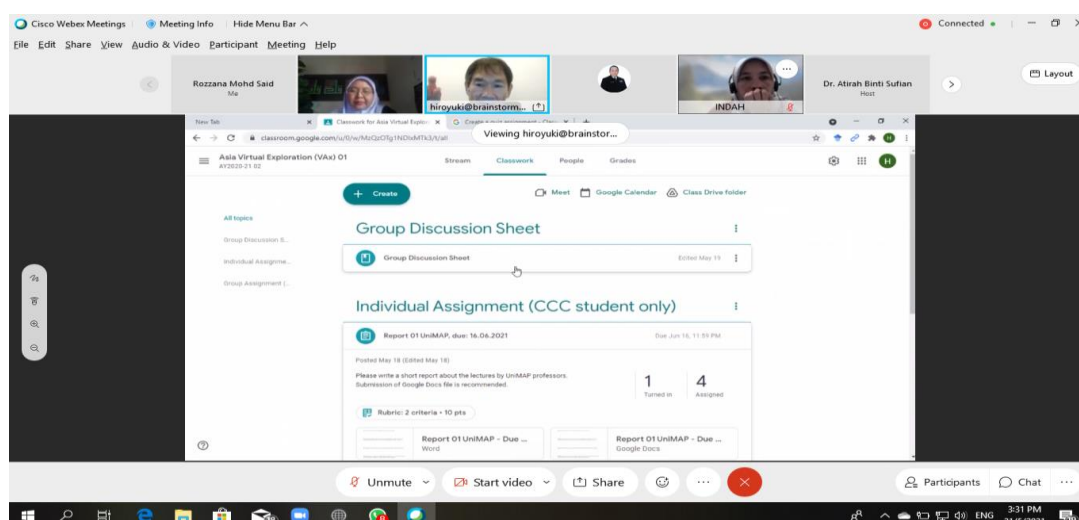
Cisco Webex Meetings | Meeting Info | Hide Menu Bar ^
Connected •
File Edit Share View Audio & Video Participant Meeting Help

Rozzana Mohd Said
Me
hiroyuki@brainstorm...
INDAH
Dr. Atirah Binti Sufian
Host
Layout

New Tab
Classwork for Asia Virtual Explor
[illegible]
classroom.google.com/u/0/w/MzQzOTg1NDIxMTk3/t/all
Viewing hiroyuki@brainstor...

Asia Virtual Exploration (VAx) 01
AY2020-21-02
Stream
Classwork
People
Grades

+ Create
Meet
Google Calendar
Class Drive folder

All topics
Group Discussion S...
Individual Assignme...
Group Assignment (...

Group Discussion Sheet
Group Discussion Sheet
Edited May 19

Individual Assignment (CCC student only)
Report 01 UniMAP, due: 16.06.2021
Due Jun 16, 11:59 PM
Posted May 18 (Edited May 18)
Please write a short report about the lectures by UniMAP professors.
Submission of Google Docs file is recommended.
1
Turned in
4
Assigned
Rubric: 2 criteria • 10 pts
Report 01 UniMAP - Due ...
Word
Report 01 UniMAP - Due ...
Google Docs

Unmute
Start video
Share
Participants
Chat

ENG
3:31 PM
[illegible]